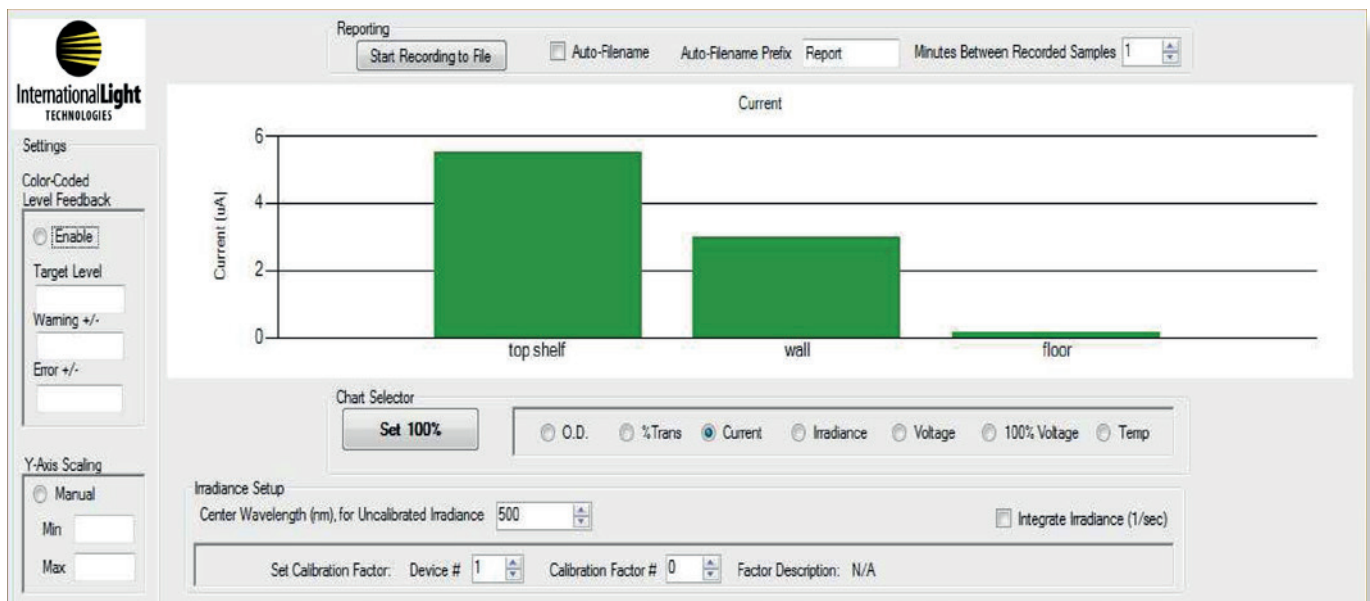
InternationalLight
TECHNOLOGIES

Reporting
Start Recording to File
Auto-Filename
Auto-Filename Prefix Report
Minutes Between Recorded Samples 1

Settings
Color-Coded Level Feedback
Enable
Target Level
Warning +/-
Error +/-

Current

Current (uA)

6
4
2
0

top shelf
wall
floor

Chart Selector
Set 100%
O.D.
%Trans
Current
Irradiance
Voltage
100% Voltage
Temp

Y-Axis Scaling
Manual
Min
Max

Irradiance Setup
Center Wavelength (nm), for Uncalibrated Irradiance 500
Integrate Irradiance (1/sec)
Set Calibration Factor: Device # 1
Calibration Factor # 0
Factor Description: N/A